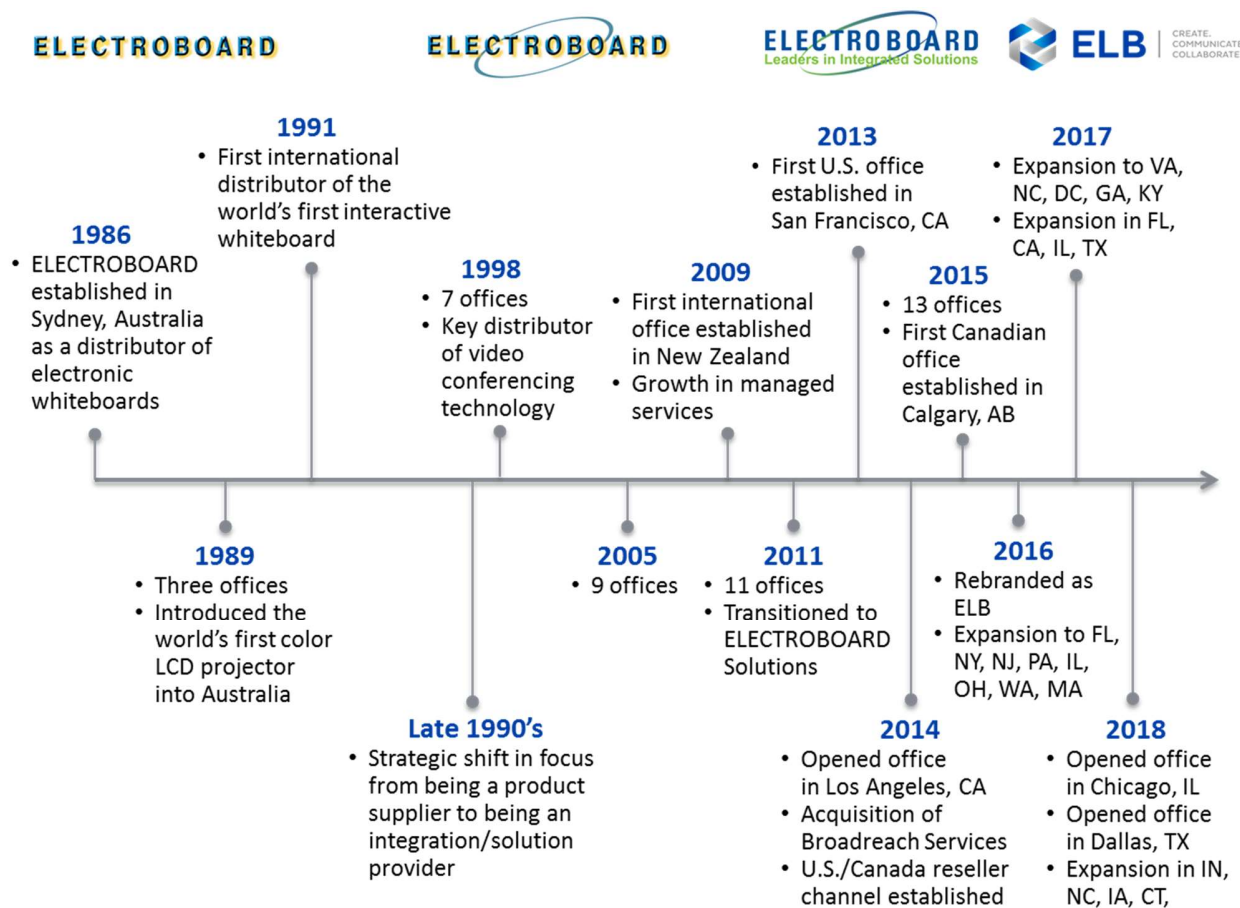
ELECTROBOARD

ELECTROBOARD

ELECTROBOARD
Leaders in Integrated Solutions

ELB CREATE. COMMUNICATE. COLLABORATE.

1991
• First international distributor of the world's first interactive whiteboard

1986
• ELECTROBOARD established in Sydney, Australia as a distributor of electronic whiteboards

1998
• 7 offices
• Key distributor of video conferencing technology

2009
• First international office established in New Zealand
• Growth in managed services

2013
• First U.S. office established in San Francisco, CA

2015
• 13 offices
• First Canadian office established in Calgary, AB

2017
• Expansion to VA, NC, DC, GA, KY
• Expansion in FL, CA, IL, TX

1989
• Three offices
• Introduced the world's first color LCD projector into Australia

Late 1990's
• Strategic shift in focus from being a product supplier to being an integration/solution provider

2005
• 9 offices

2011
• 11 offices
• Transitioned to ELECTROBOARD Solutions

2014
• Opened office in Los Angeles, CA
• Acquisition of Broadreach Services
• U.S./Canada reseller channel established

2016
• Rebranded as ELB
• Expansion to FL, NY, NJ, PA, IL, OH, WA, MA

2018
• Opened office in Chicago, IL
• Opened office in Dallas, TX
• Expansion in IN, NC, IA, CT,